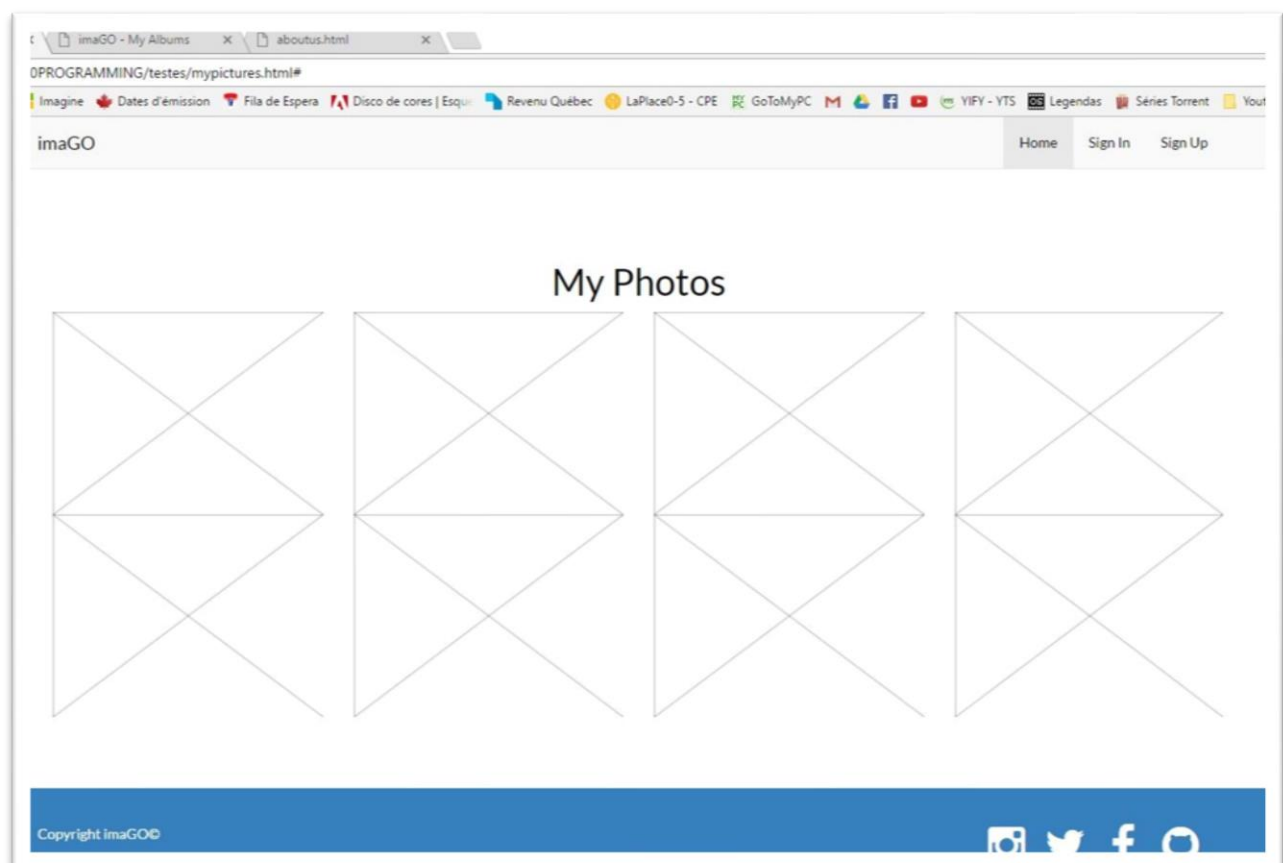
imaGO - My Albums × aboutus.html ×

0PROGRAMMING/testes/mypictures.html#

Imagine Dates d'émission Fila de Espera Disco de cores | Esqu Revenu Québec LaPlace0-5 - CPE GoToMyPC YIFY - YTS Legendas Séries Torrent Yout

imaGO

Home Sign In Sign Up

My Photos

Copyright imaGO©